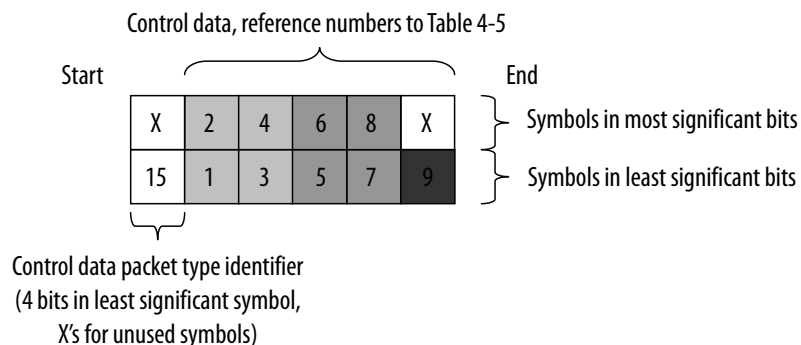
Control data, reference numbers to Table 4-5

Start

End

| X | 2 | 4 | 6 | 8 | X |
|---|---|---|---|---|---|
| 15 | 1 | 3 | 5 | 7 | 9 |

Symbols in most significant bits

Symbols in least significant bits

Control data packet type identifier (4 bits in least significant symbol, X's for unused symbols)